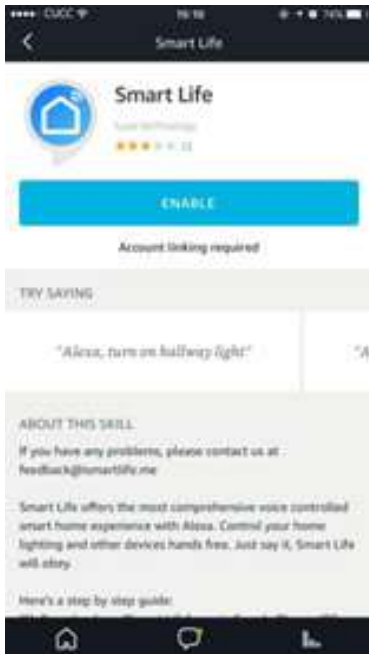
CUCC 16:16 74%

Smart Life

Smart Life

Tuya technology

ENABLE

Account linking required

TRY SAYING

"Alexa, turn on hallway light"

"A

ABOUT THIS SKILL

If you have any problems, please contact us at feedback@tuyasmart.com

Smart Life offers the most comprehensive voice controlled smart home experience with Alexa. Control your home lighting and other devices hands free. Just say it, Smart Life will obey.

Here's a step by step guide:
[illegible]